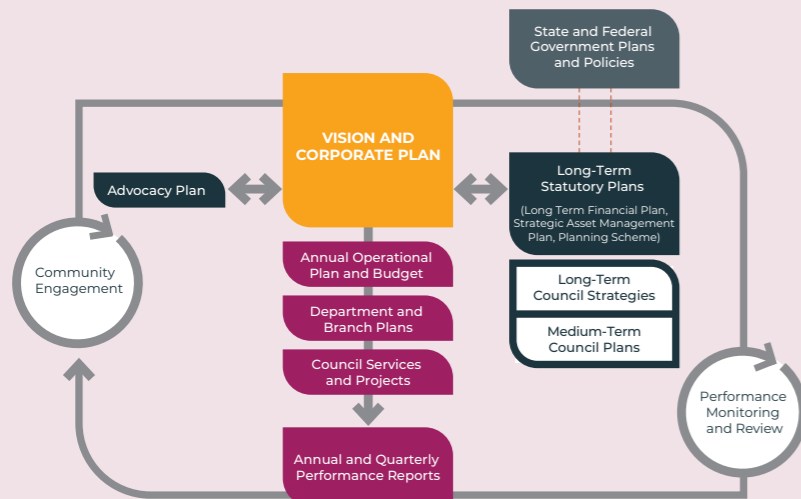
State and Federal Government Plans and Policies

VISION AND CORPORATE PLAN

Advocacy Plan

Long-Term Statutory Plans

(Long Term Financial Plan, Strategic Asset Management Plan, Planning Scheme)

Community Engagement

Annual Operational Plan and Budget

Department and Branch Plans

Council Services and Projects

Annual and Quarterly Performance Reports

Long-Term Council Strategies

Medium-Term Council Plans

Performance Monitoring and Review